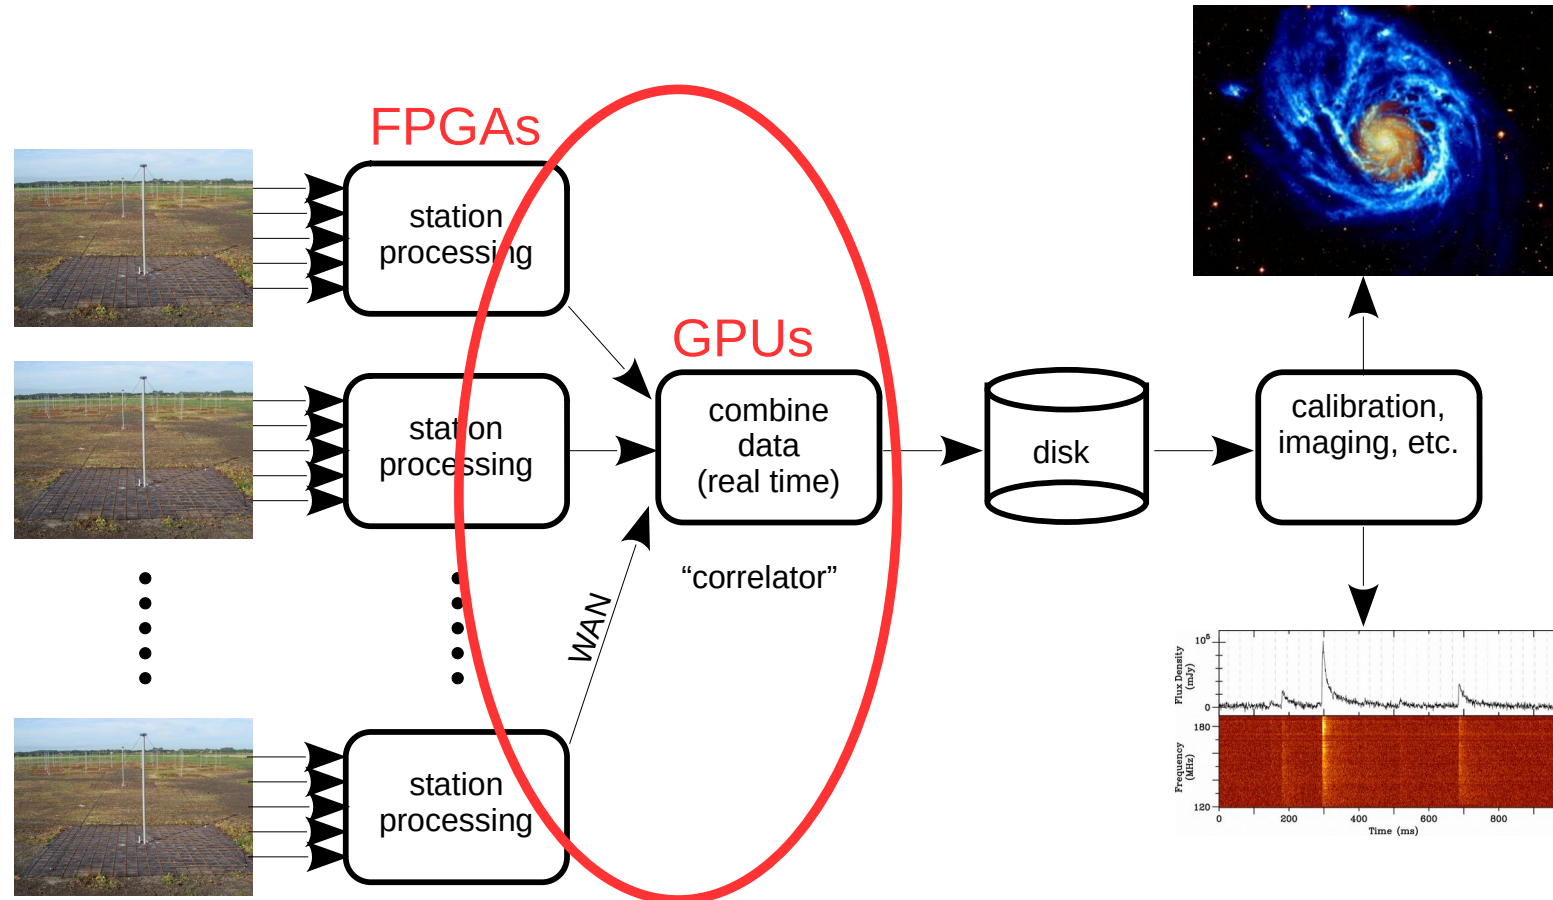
FPGAs

station processing

station processing

station processing

GPUs

combine data (real time)

"correlator"

WAN

disk

calibration, imaging, etc.

$10^5$

Flux Density (mJy)

0

180

Frequency (MHz)

120

0

200

400

600

800

Time (ms)